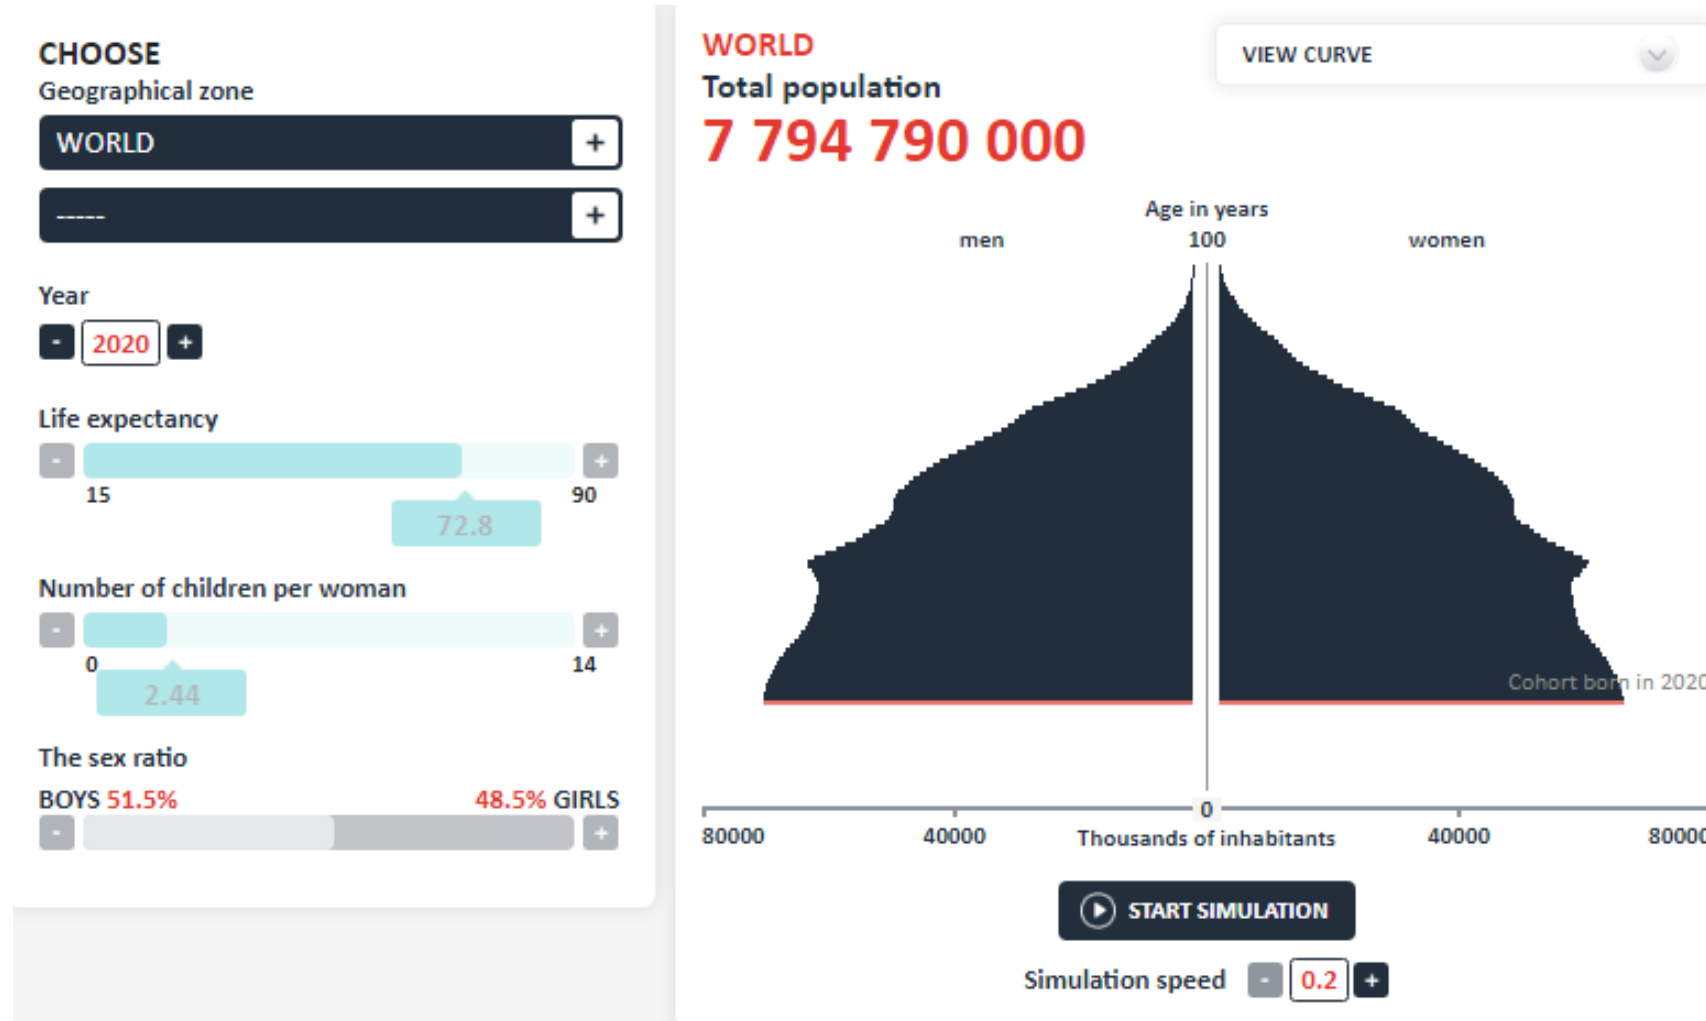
CHOOSE
Geographical zone

WORLD +

----- +

Year
- 2020 +

Life expectancy
- +
15 90
72.8

Number of children per woman
- +
0 14
2.44

The sex ratio
BOYS 51.5% 48.5% GIRLS
- +

WORLD
Total population
7 794 790 000

VIEW CURVE

Age in years
men 100 women

Cohort born in 2020

0
80000 40000 Thousands of inhabitants 40000 80000

START SIMULATION

Simulation speed - 0.2 +